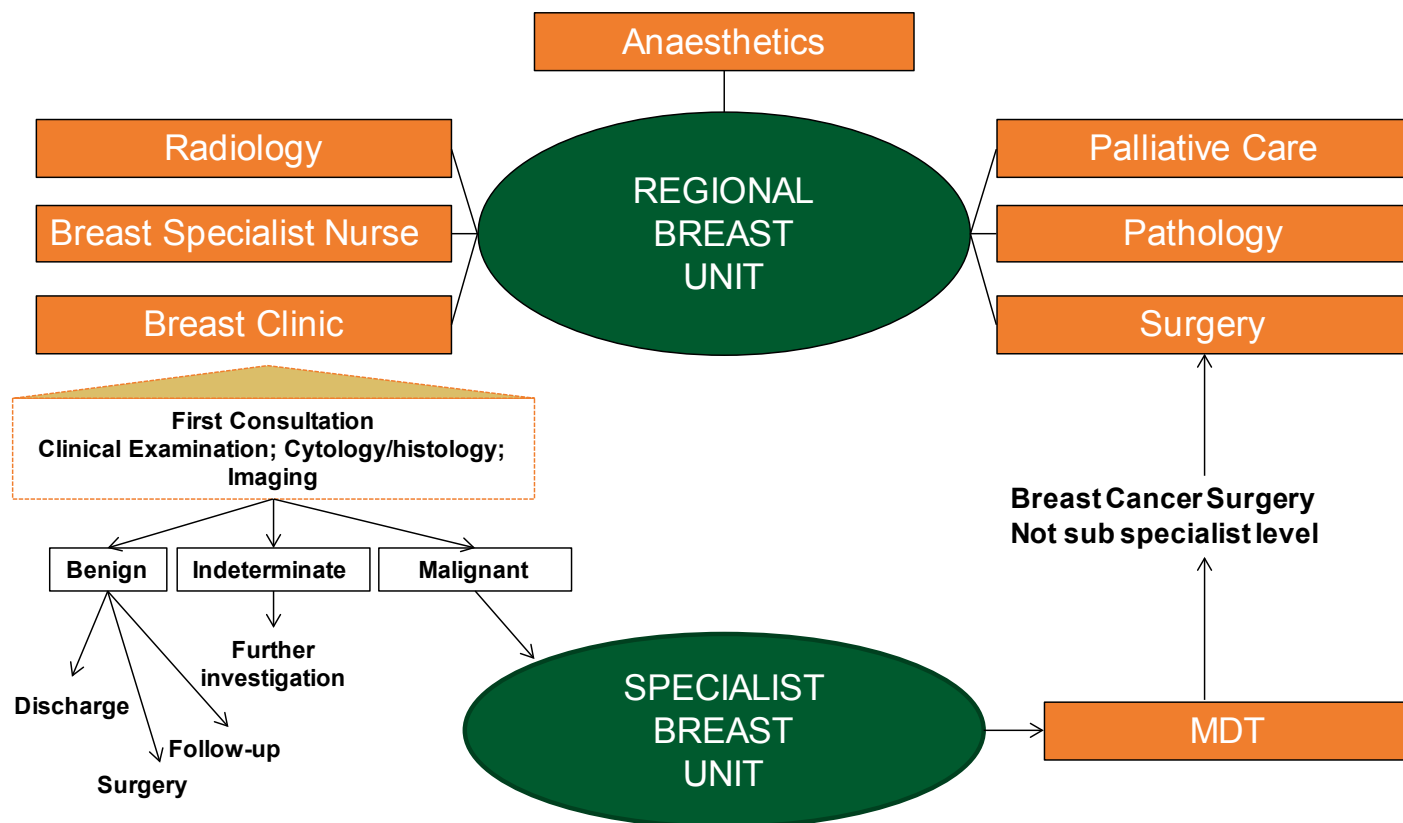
Anaesthetics

Radiology

Breast Specialist Nurse

Breast Clinic

REGIONAL BREAST UNIT

Palliative Care

Pathology

Surgery

First Consultation
Clinical Examination; Cytology/histology; Imaging

Benign

Indeterminate

Malignant

Further investigation

Discharge

Follow-up

Surgery

Breast Cancer Surgery
Not sub specialist level

SPECIALIST BREAST UNIT

MDT